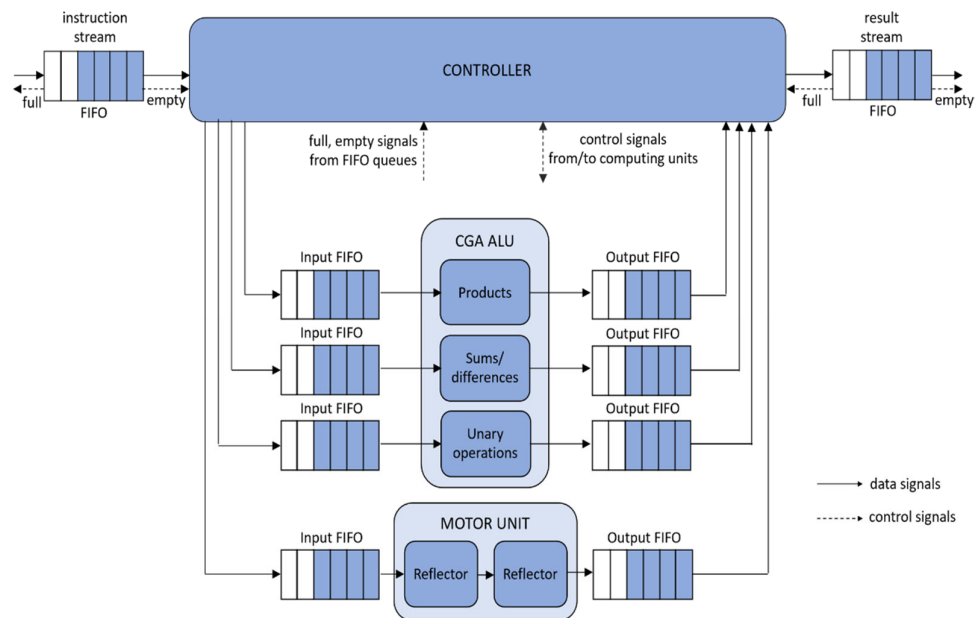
instruction stream

full

FIFO

empty

CONTROLLER

result stream

full

FIFO

empty

full, empty signals from FIFO queues

control signals from/to computing units

CGA ALU

Input FIFO

Products

Output FIFO

Input FIFO

Sums/ differences

Output FIFO

Input FIFO

Unary operations

Output FIFO

data signals

control signals

MOTOR UNIT

Input FIFO

Reflector

Reflector

Output FIFO